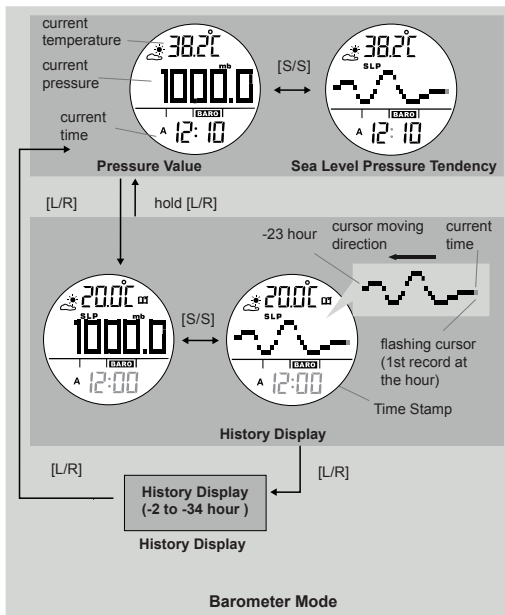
current temperature

current pressure

current time

38.2°C

mb

1000.0

BARO

A 12:10

[S/S]

38.2°C

SLP

BARO

A 12:10

Pressure Value

Sea Level Pressure Tendency

[L/R]

hold [L/R]

-23 hour

cursor moving direction

current time

flashing cursor (1st record at the hour)

20.0°C

SLP

mb

1000.0

BARO

A 12:00

[S/S]

20.0°C

SLP

BARO

A 12:00

Time Stamp

History Display

[L/R]

[L/R]

History Display (-2 to -34 hour )

History Display

Barometer Mode